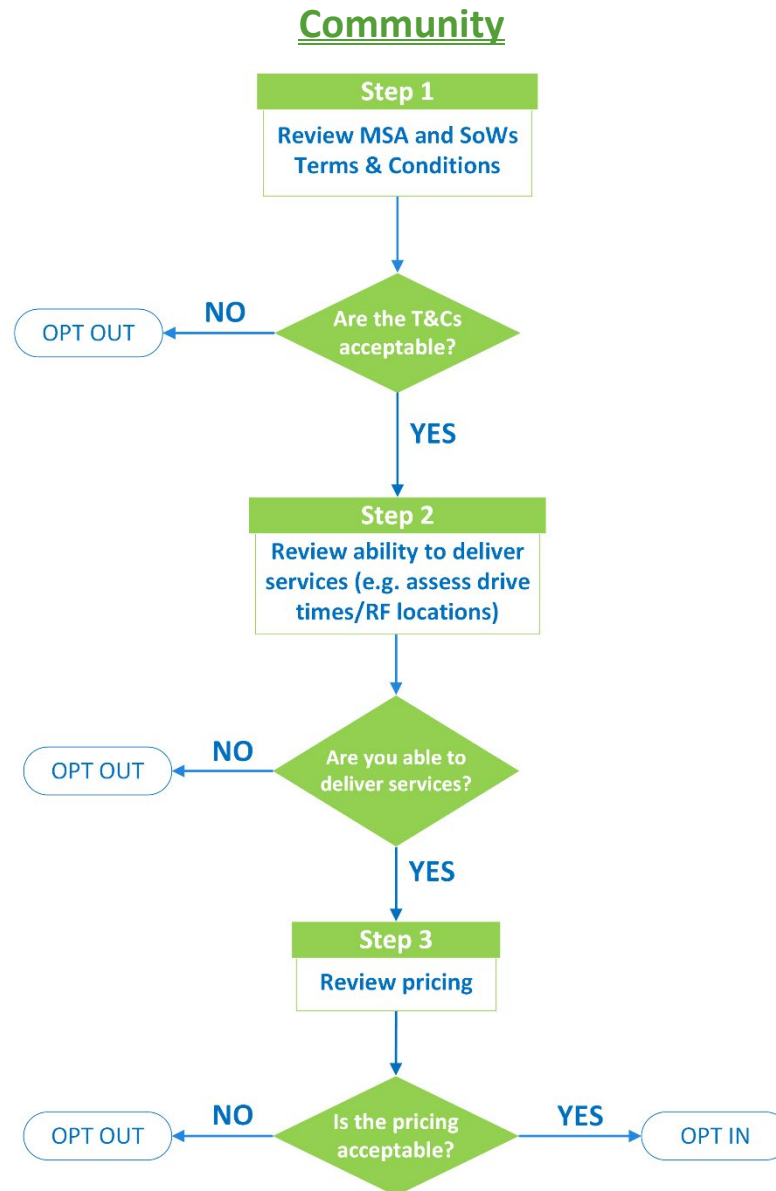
Community

Step 1

Review MSA and SoWs Terms & Conditions

Are the T&Cs acceptable?

NO

OPT OUT

YES

Step 2

Review ability to deliver services (e.g. assess drive times/RF locations)

Are you able to deliver services?

NO

OPT OUT

YES

Step 3

Review pricing

Is the pricing acceptable?

NO

OPT OUT

YES

OPT IN